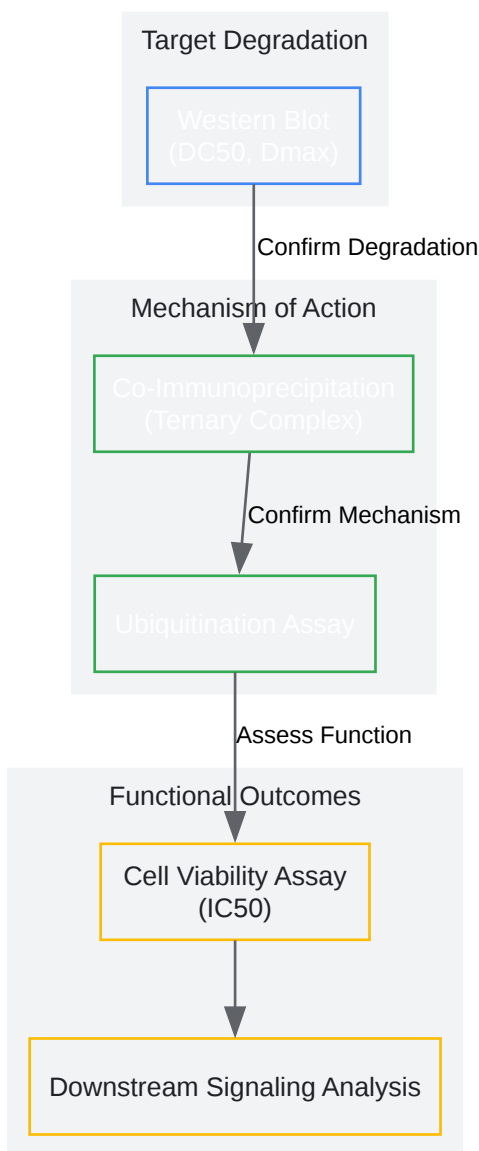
Target Degradation

Western Blot (DC50, Dmax)

Confirm Degradation

Mechanism of Action

Co-Immunoprecipitation (Ternary Complex)

Confirm Mechanism

Ubiquitination Assay

Assess Function

Functional Outcomes

Cell Viability Assay (IC50)

Downstream Signaling Analysis